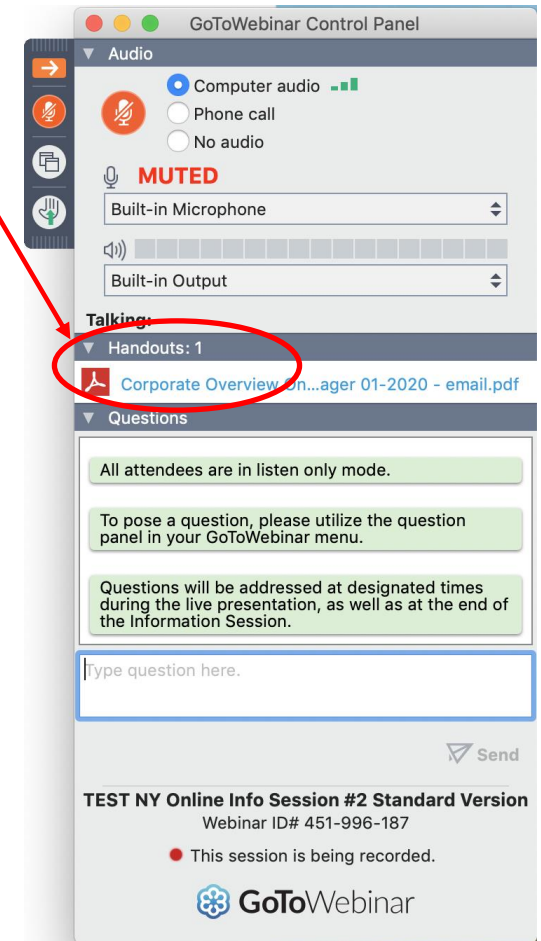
GoToWebinar Control Panel

Audio

Computer audio

Phone call

No audio

MUTED

Built-in Microphone

Built-in Output

Talking:

Handouts: 1

Corporate Overview On...ager 01-2020 - email.pdf

Questions

All attendees are in listen only mode.

To pose a question, please utilize the question panel in your GoToWebinar menu.

Questions will be addressed at designated times during the live presentation, as well as at the end of the Information Session.

Type question here.

Send

TEST NY Online Info Session #2 Standard Version
Webinar ID# 451-996-187

This session is being recorded.

GoToWebinar